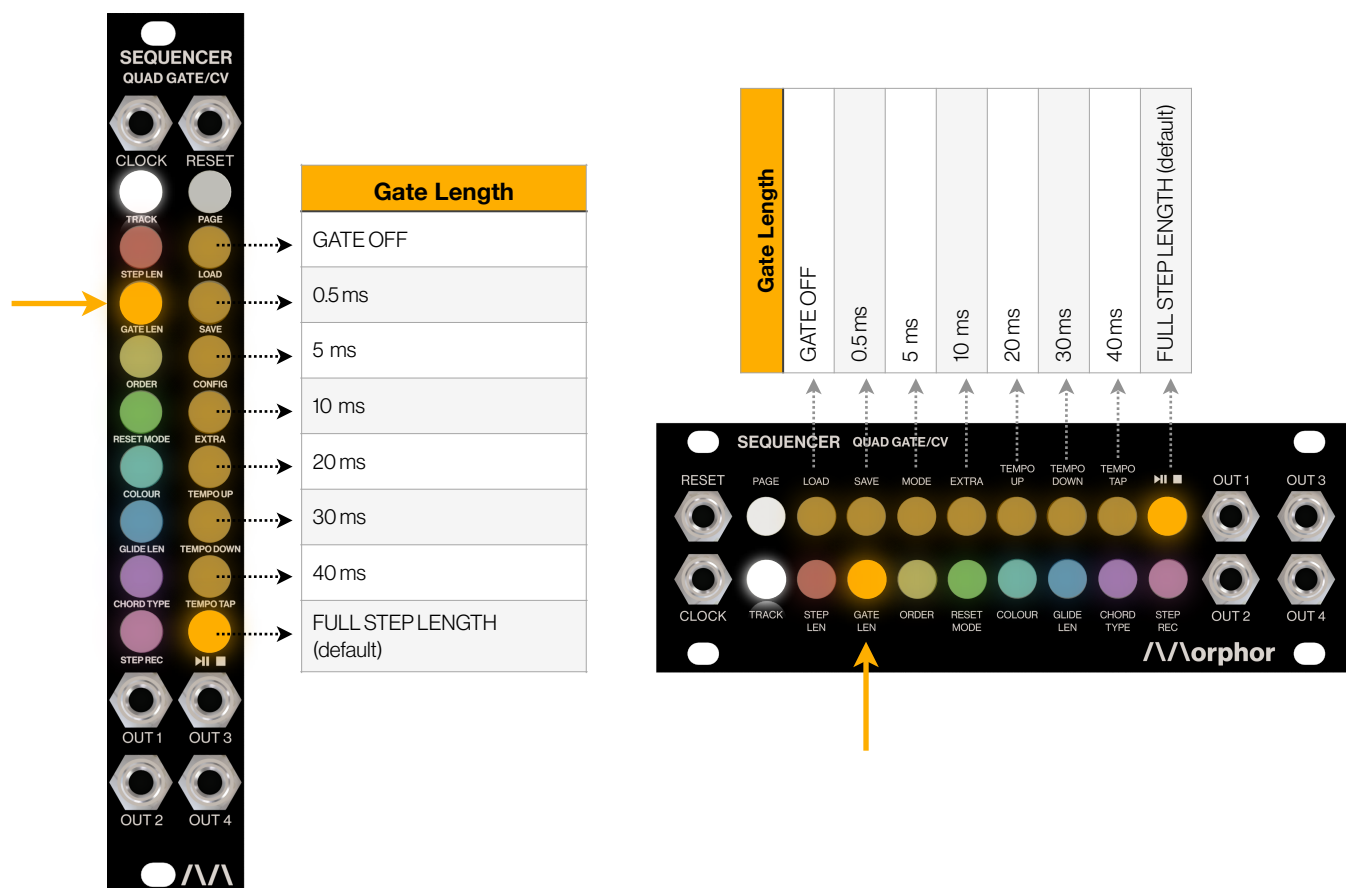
SEQUENCER
QUAD GATE/CV

CLOCK RESET

TRACK PAGE

STEP LEN LOAD

GATE LEN SAVE

ORDER CONFIG

RESET MODE EXTRA

COLOUR TEMPO UP

GLIDE LEN TEMPO DOWN

CHORD TYPE TEMPO TAP

STEP REC ▶II ■

OUT 1 OUT 3

OUT 2 OUT 4

/\/\

| Gate Length |
|---|
| GATE OFF |
| 0.5 ms |
| 5 ms |
| 10 ms |
| 20 ms |
| 30 ms |
| 40 ms |
| FULL STEP LENGTH (default) |

| Gate Length | GATE OFF | 0.5 ms | 5 ms | 10 ms | 20 ms | 30 ms | 40 ms | FULL STEP LENGTH (default) |
|---|---|---|---|---|---|---|---|---|

SEQUENCER QUAD GATE/CV

RESET PAGE LOAD SAVE MODE EXTRA TEMPO UP TEMPO DOWN TEMPO TAP ▶II ■ OUT 1 OUT 3

CLOCK TRACK STEP LEN GATE LEN ORDER RESET MODE COLOUR GLIDE LEN CHORD TYPE STEP REC OUT 2 OUT 4

/\/\orphor